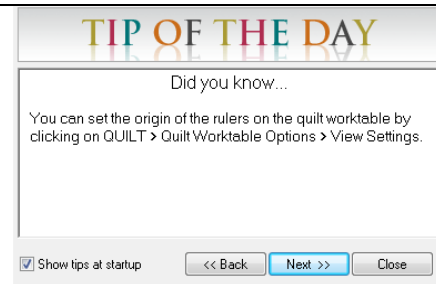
TIP OF THE DAY

Did you know...

You can set the origin of the rulers on the quilt worktable by clicking on QUILT > Quilt Worktable Options > View Settings.

Show tips at startup

<< Back

Next >>

Close